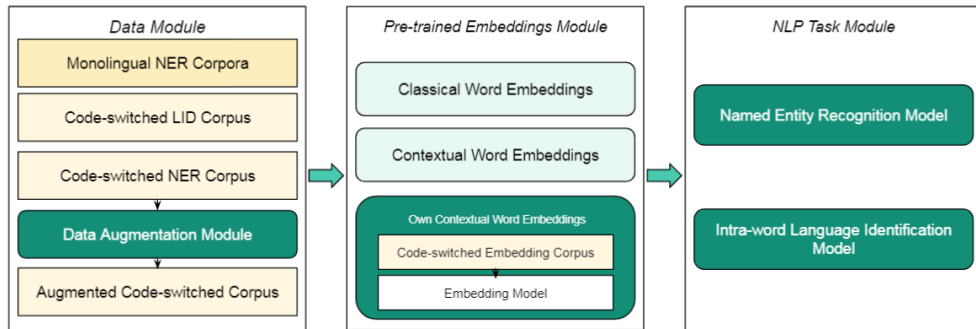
Data Module

Monolingual NER Corpora

Code-switched LID Corpus

Code-switched NER Corpus

Data Augmentation Module

Augmented Code-switched Corpus

Pre-trained Embeddings Module

Classical Word Embeddings

Contextual Word Embeddings

Own Contextual Word Embeddings

Code-switched Embedding Corpus

Embedding Model

NLP Task Module

Named Entity Recognition Model

Intra-word Language Identification Model